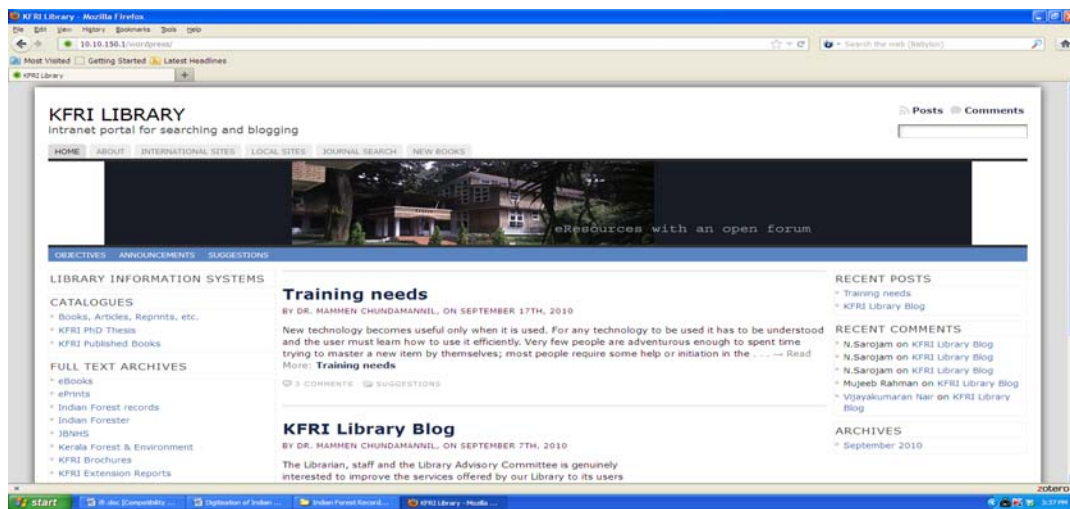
KFRI Library - Mozilla Firefox
File Edit View History Bookmarks Tools Help
10.10.150.1/wordpress/
Search the web (Babylon)
Most Visited Getting Started Latest Headlines
KFRI Library

KFRI LIBRARY
Intranet portal for searching and blogging

Posts Comments

HOME ABOUT INTERNATIONAL SITES LOCAL SITES JOURNAL SEARCH NEW BOOKS

eResources with an open forum

OBJECTIVES ANNOUNCEMENTS SUGGESTIONS

LIBRARY INFORMATION SYSTEMS

CATALOGUES
Books, Articles, Reprints, etc.
KFRI PhD Thesis
KFRI Published Books

FULL TEXT ARCHIVES
eBooks
ePrints
Indian Forest records
Indian Forester
JBNHS
Kerala Forest & Environment
KFRI Brochures
KFRI Extension Reports

Training needs
BY DR. MAMMEN CHUNDAMANNIL, ON SEPTEMBER 17TH, 2010

New technology becomes useful only when it is used. For any technology to be used it has to be understood and the user must learn how to use it efficiently. Very few people are adventurous enough to spent time trying to master a new item by themselves; most people require some help or initiation in the . . . → Read More: Training needs

3 COMMENTS SUGGESTIONS

KFRI Library Blog
BY DR. MAMMEN CHUNDAMANNIL, ON SEPTEMBER 7TH, 2010

The Librarian, staff and the Library Advisory Committee is genuinely interested to improve the services offered by our Library to its users

RECENT POSTS
Training needs
KFRI Library Blog

RECENT COMMENTS
N.Sarojam on KFRI Library Blog
N.Sarojam on KFRI Library Blog
N.Sarojam on KFRI Library Blog
Mujeeb Rahman on KFRI Library Blog
Vijayakumaran Nair on KFRI Library Blog

ARCHIVES
September 2010

zotero

start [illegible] Digitisation of Indian ... Indian Forest Record... KFRI Library - Mozilla ... 3:37 PM